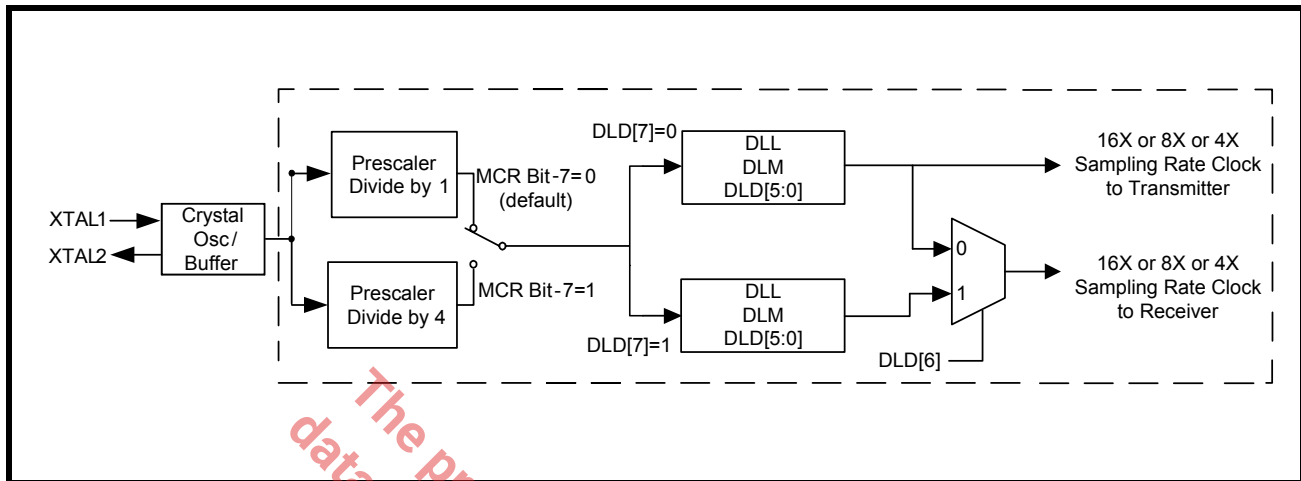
XTAL1
XTAL2
Crystal Osc/ Buffer
Prescaler Divide by 1
Prescaler Divide by 4
MCR Bit-7=0 (default)
MCR Bit-7=1
DLD[7]=0
DLL DLM DLD[5:0]
DLD[7]=1
DLL DLM DLD[5:0]
0
1
DLD[6]
16X or 8X or 4X Sampling Rate Clock to Transmitter
16X or 8X or 4X Sampling Rate Clock to Receiver
The pr
data
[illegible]